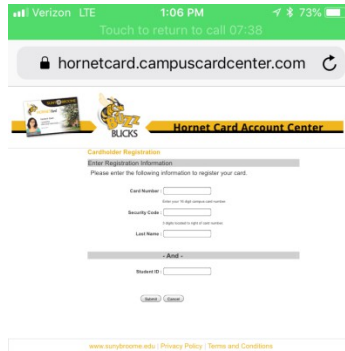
Verizon LTE 1:06 PM 73%
Touch to return to call 07:38

hornetcard.campuscardcenter.com

BUCKS

Hornet Card Account Center

Cardholder Registration

Enter Registration Information

Please enter the following information to register your card.

Card Number :

Enter your 16 digit campus card number.

Security Code :

4 digit located to right of card number.

Last Name :

- And -

Student ID :

Submit Cancel

www.sunybroome.edu | Privacy Policy | Terms and Conditions